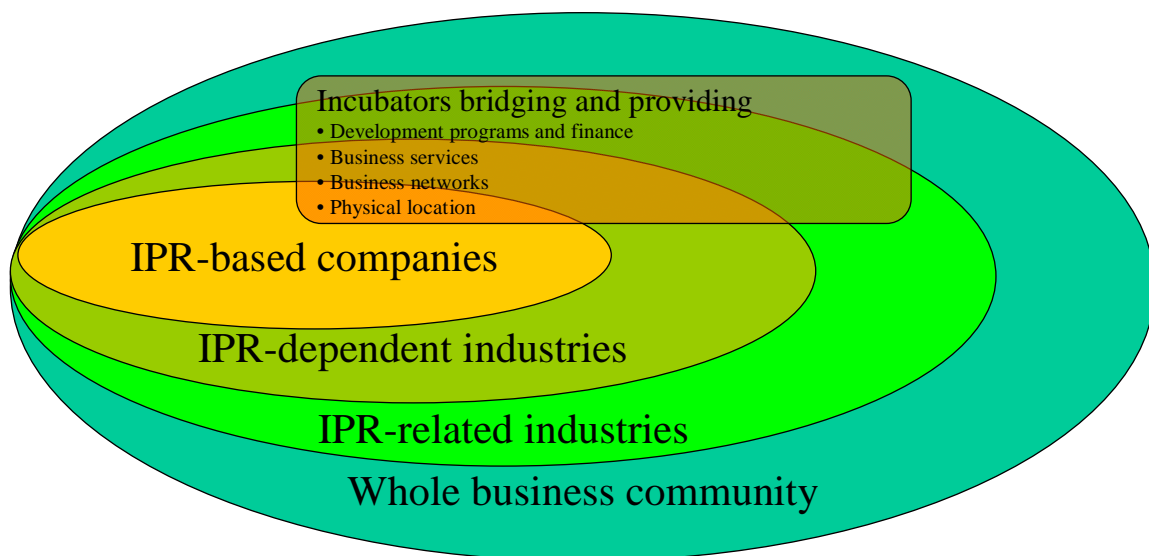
Incubators bridging and providing
• Development programs and finance
• Business services
• Business networks
• Physical location

IPR-based companies

IPR-dependent industries

IPR-related industries

Whole business community